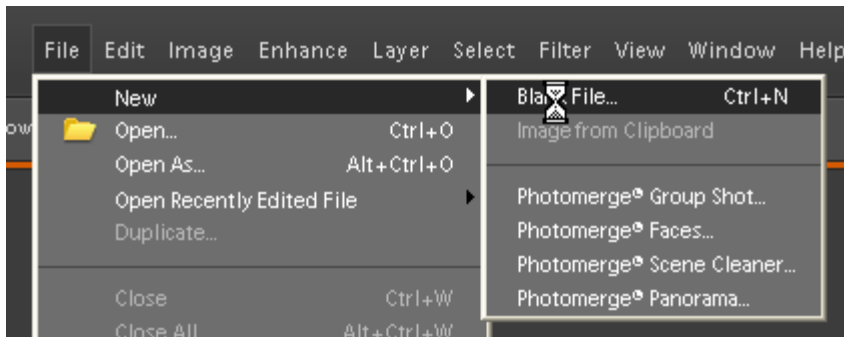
File Edit Image Enhance Layer Select Filter View Window Help

ow

New
Open... Ctrl+O
Open As... Alt+Ctrl+O
Open Recently Edited File
Duplicate...

Close Ctrl+W
Close All Alt+Ctrl+W

Bla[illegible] File... Ctrl+N
Image from Clipboard

Photomerge® Group Shot...
Photomerge® Faces...
Photomerge® Scene Cleaner...
Photomerge® Panorama...